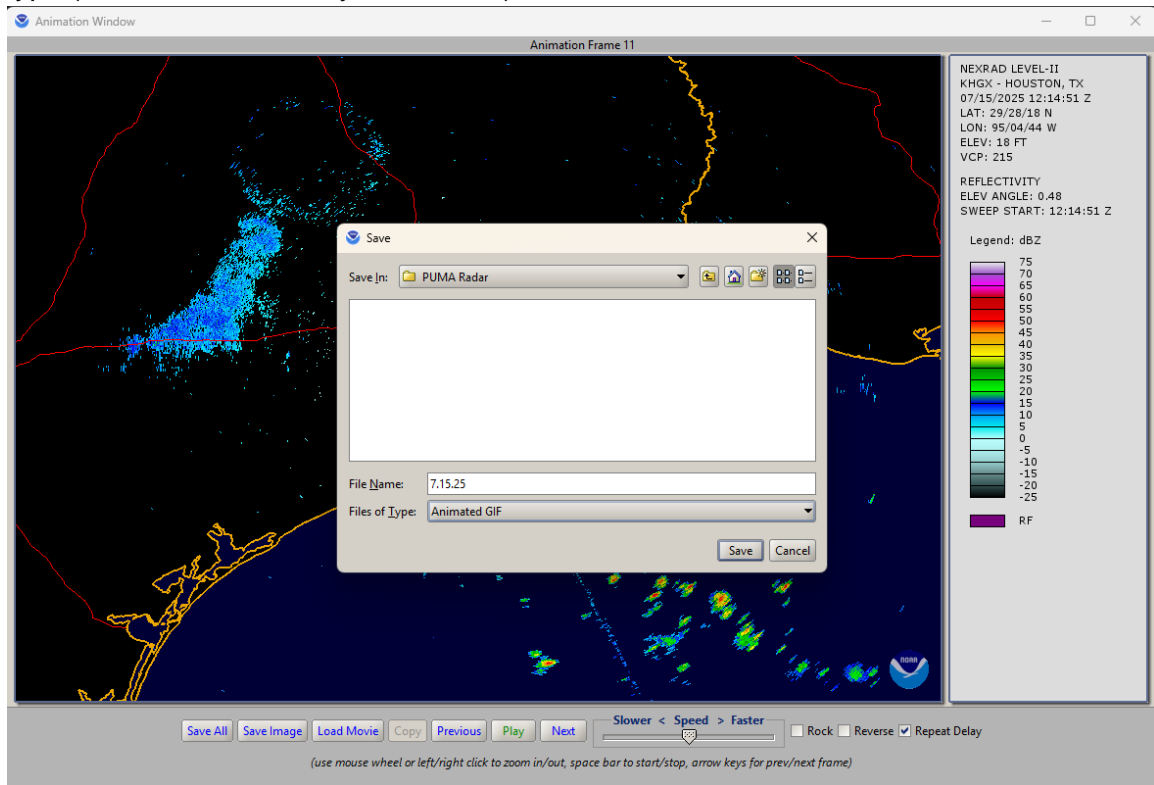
Animation Window

Animation Frame 11

NEXRAD LEVEL-II
KHGX - HOUSTON, TX
07/15/2025 12:14:51 Z
LAT: 29/28/18 N
LON: 95/04/44 W
ELEV: 18 FT
VCP: 215

REFLECTIVITY
ELEV ANGLE: 0.48
SWEEP START: 12:14:51 Z

Legend: dBZ
75
70
65
60
55
50
45
40
35
30
25
20
15
10
5
0
-5
-10
-15
-20
-25

RF

Save

Save In: PUMA Radar

File Name: 7.15.25

Files of Type: Animated GIF

Save Cancel

NOAA

Save All Save Image Load Movie Copy Previous Play Next

Slower < Speed > Faster

Rock Reverse Repeat Delay

(use mouse wheel or left/right click to zoom in/out, space bar to start/stop, arrow keys for prev/next frame)